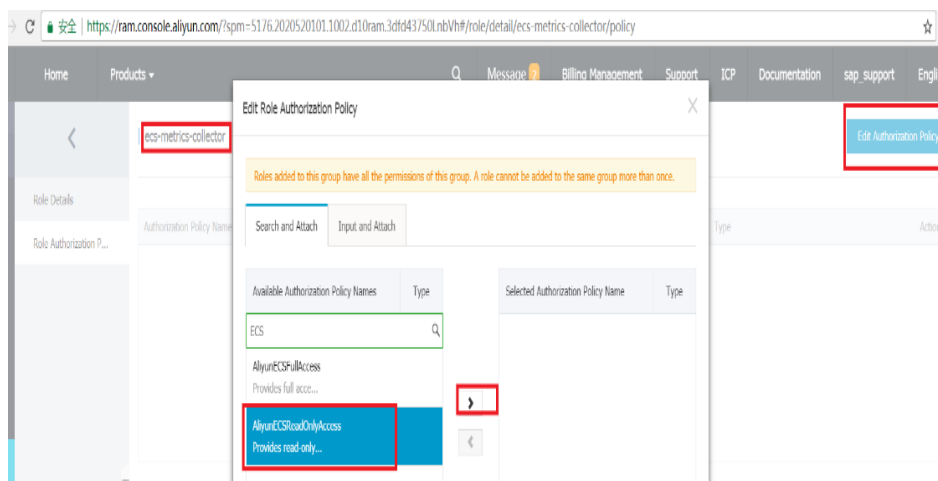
安全 | https://ram.console.aliyun.com/?spm=5176.2020520101.1002.d10ram.3dfd43750LnbVh#/role/detail/ecs-metrics-collector/policy

Home Products Message 2 Billing Management Support ICP Documentation sap_support Engli

ecs-metrics-collector

Edit Authorization Policy

Role Details

Role Authorization P...

Authorization Policy Name

Type

Action

Edit Role Authorization Policy

Roles added to this group have all the permissions of this group. A role cannot be added to the same group more than once.

Search and Attach

Input and Attach

| Available Authorization Policy Names | Type |
|---|---|
| ECS | |
| AliyunECSFullAccess Provides full acce... | |
| AliyunECSReadOnlyAccess Provides read-only... | |

| Selected Authorization Policy Name | Type |
|---|---|